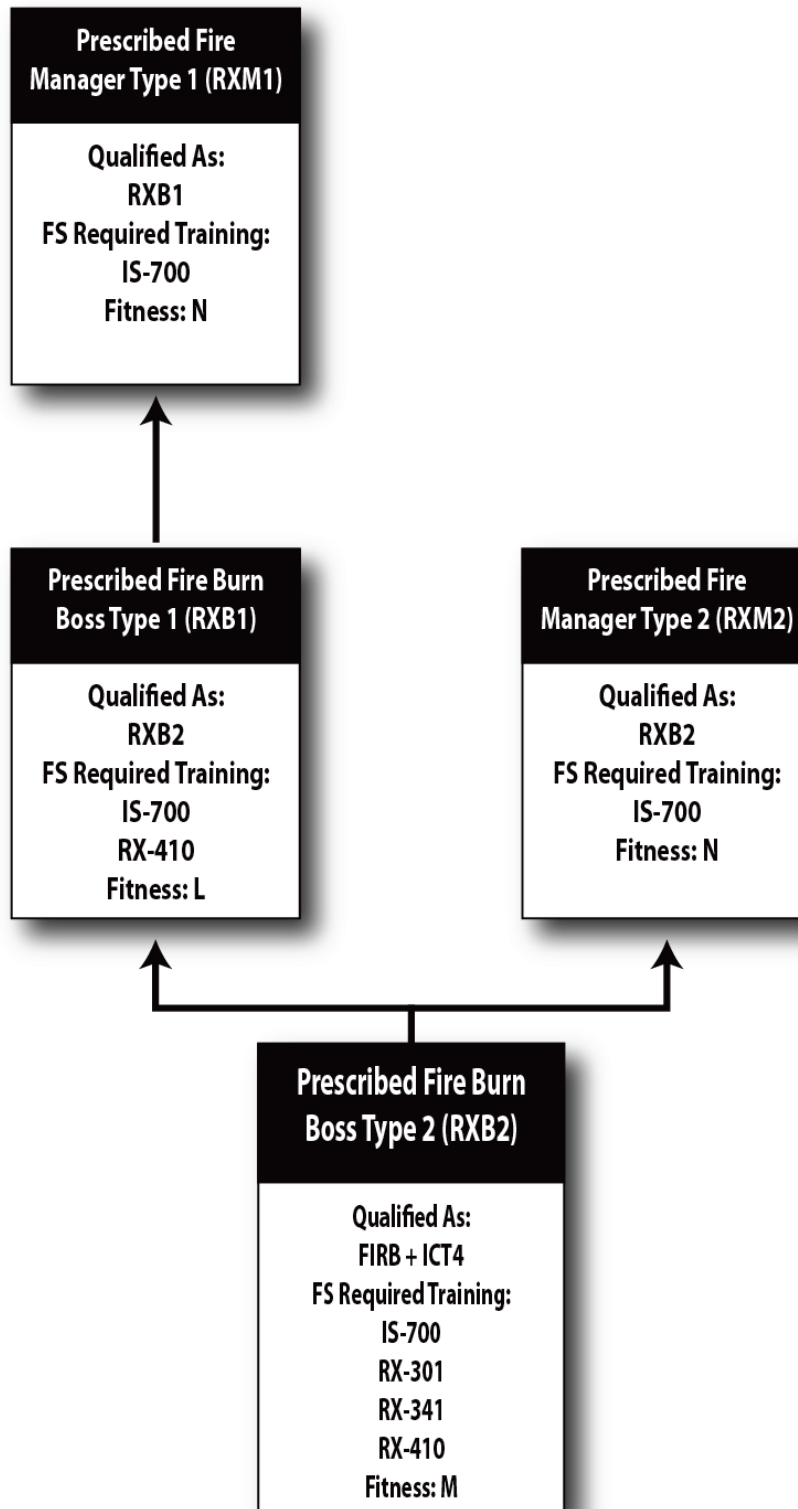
Prescribed Fire Manager Type 1 (RXM1)

Qualified As:
RXB1
FS Required Training:
IS-700
Fitness: N

Prescribed Fire Burn Boss Type 1 (RXB1)

Qualified As:
RXB2
FS Required Training:
IS-700
RX-410
Fitness: L

Prescribed Fire Manager Type 2 (RXM2)

Qualified As:
RXB2
FS Required Training:
IS-700
Fitness: N

Prescribed Fire Burn Boss Type 2 (RXB2)

Qualified As:
FIRB + ICT4
FS Required Training:
IS-700
RX-301
RX-341
RX-410
Fitness: M